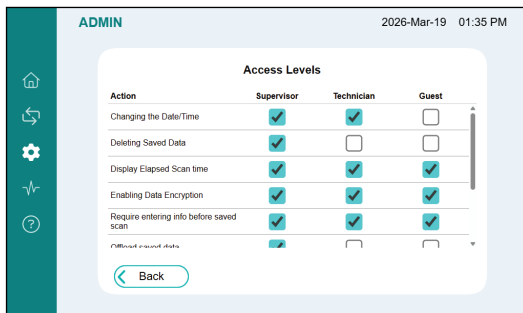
ADMIN

2026-Mar-19 01:35 PM

Access Levels

| Action | Supervisor | Technician | Guest |
|---|---|---|---|
| Changing the Date/Time | ☑ | ☑ | ☐ |
| Deleting Saved Data | ☑ | ☐ | ☐ |
| Display Elapsed Scan time | ☑ | ☑ | ☑ |
| Enabling Data Encryption | ☑ | ☑ | ☑ |
| Require entering info before saved scan | ☑ | ☑ | ☑ |
| Offload saved data | ☑ | ☐ | ☐ |

Back